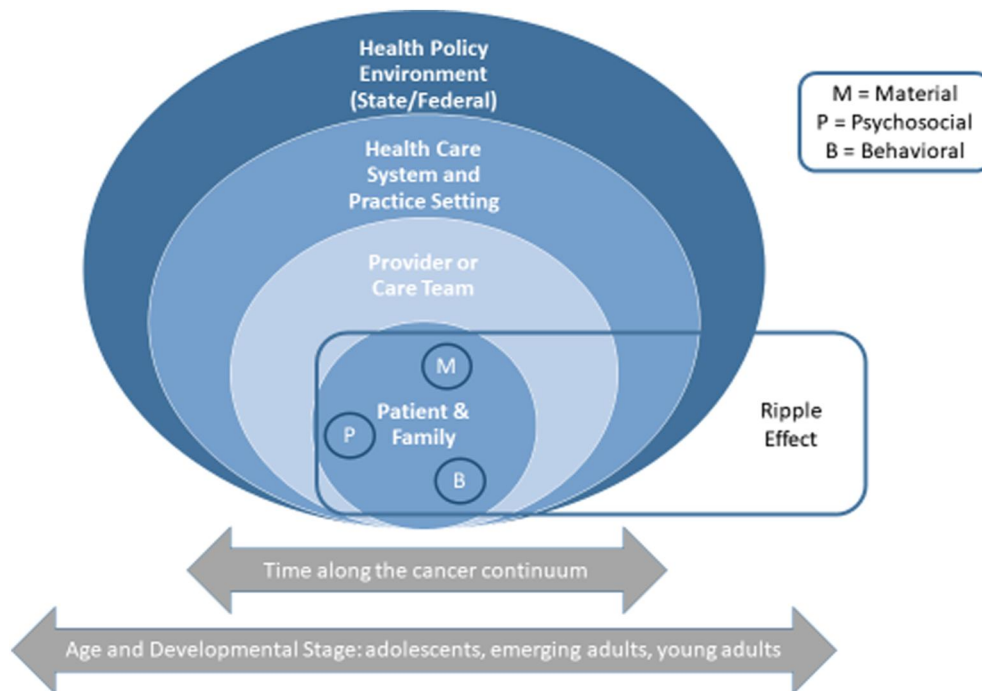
Health Policy Environment (State/Federal)

Health Care System and Practice Setting

Provider or Care Team

M

Patient & Family

P

B

Ripple Effect

M = Material
P = Psychosocial
B = Behavioral

Time along the cancer continuum

Age and Developmental Stage: adolescents, emerging adults, young adults